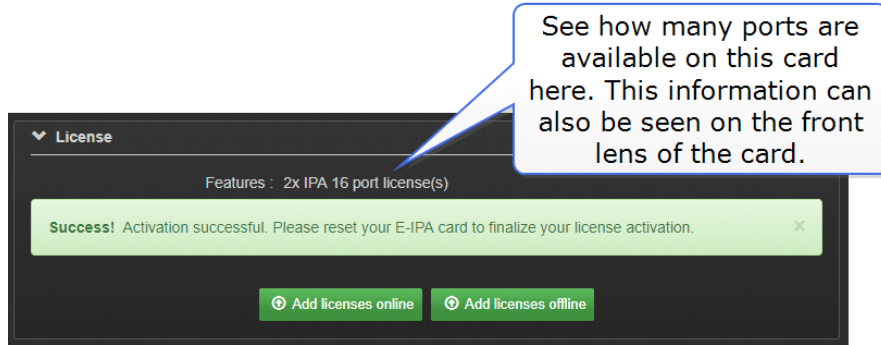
See how many ports are available on this card here. This information can also be seen on the front lens of the card.

License

Features : 2x IPA 16 port license(s)

**Success!** Activation successful. Please reset your E-IPA card to finalize your license activation. ×

Add licenses online

Add licenses offline